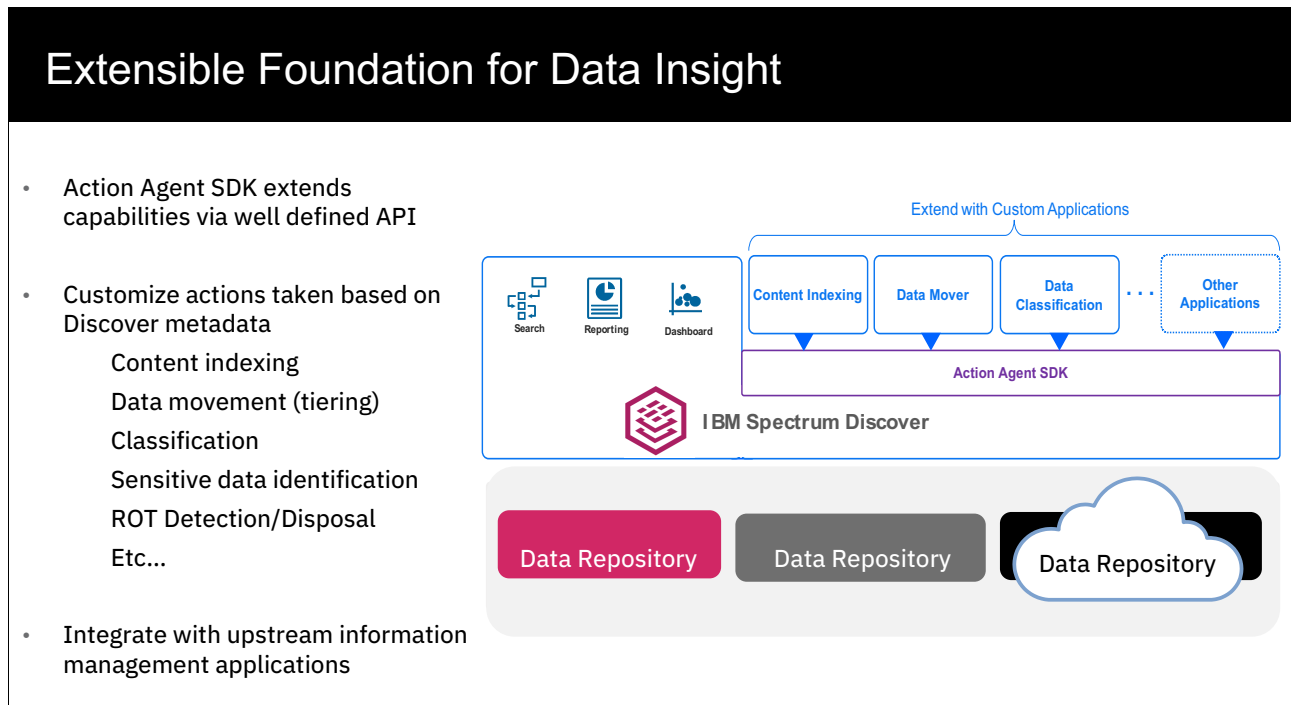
Extensible Foundation for Data Insight

• Action Agent SDK extends capabilities via well defined API

• Customize actions taken based on Discover metadata

Content indexing

Data movement (tiering)

Classification

Sensitive data identification

ROT Detection/Disposal

Etc…

• Integrate with upstream information management applications

Extend with Custom Applications

Search

Reporting

Dashboard

Content Indexing

Data Mover

Data Classification

. . .

Other Applications

Action Agent SDK

IBM Spectrum Discover

Data Repository

Data Repository

Data Repository